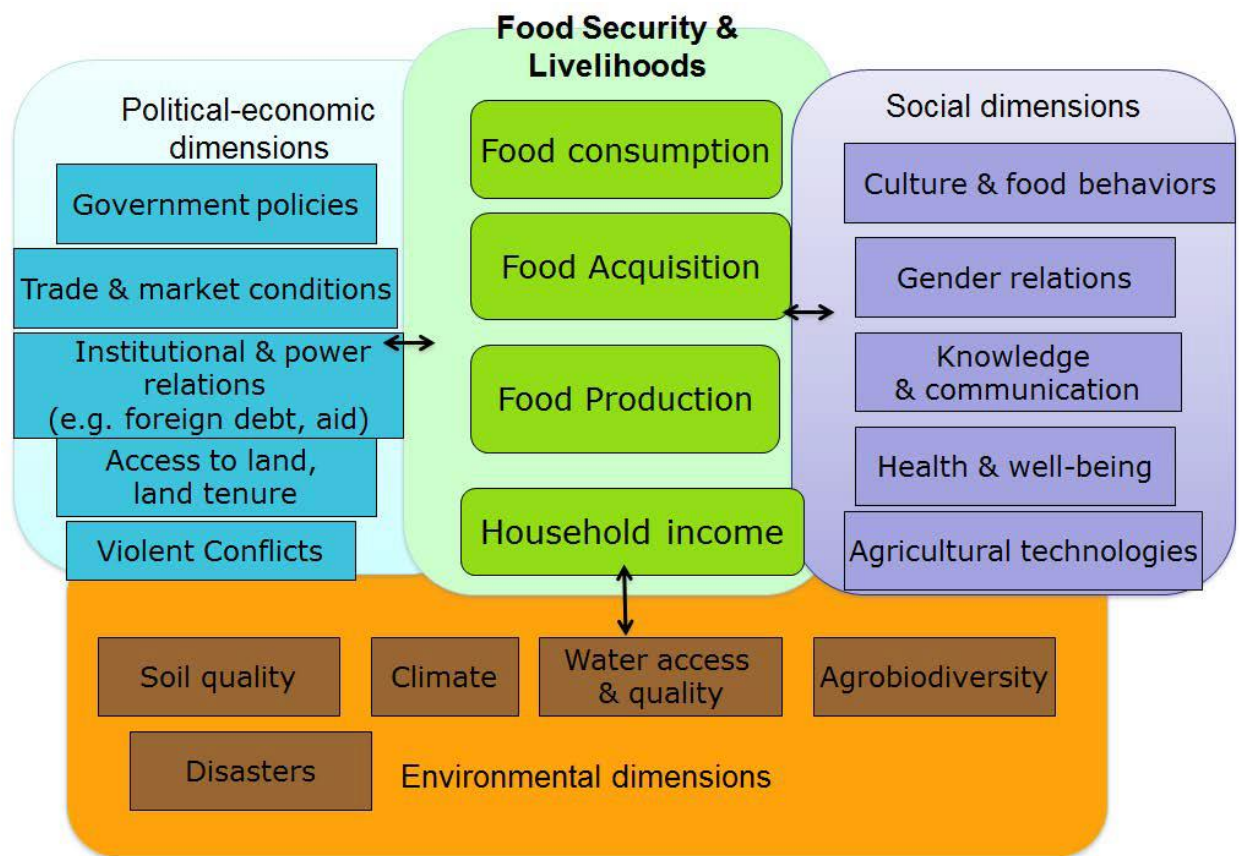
Food Security & Livelihoods

Political-economic dimensions

Government policies

Trade & market conditions

Institutional & power relations (e.g. foreign debt, aid)

Access to land, land tenure

Violent Conflicts

Food consumption

Food Acquisition

Food Production

Household income

Social dimensions

Culture & food behaviors

Gender relations

Knowledge & communication

Health & well-being

Agricultural technologies

Soil quality

Climate

Water access & quality

Agrobiodiversity

Disasters

Environmental dimensions